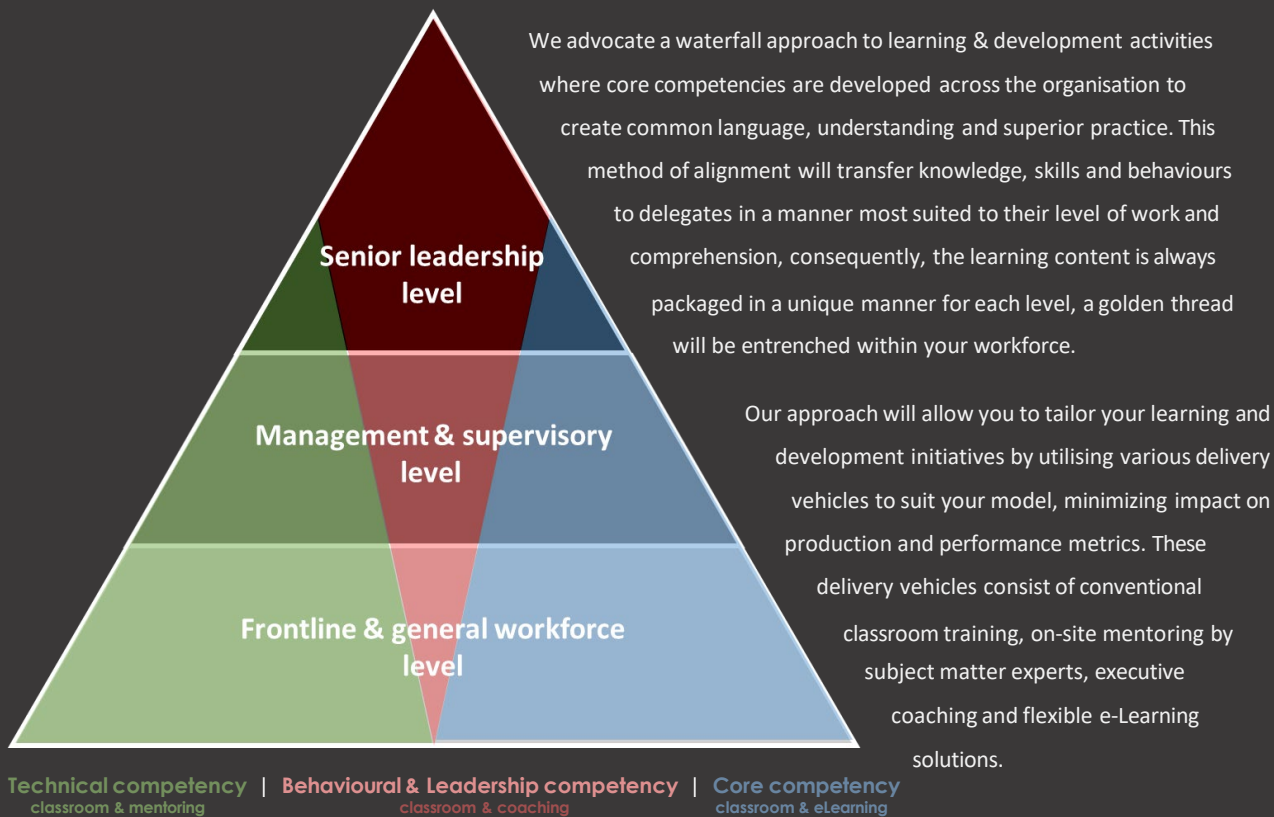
Senior leadership level

Management & supervisory level

Frontline & general workforce level

We advocate a waterfall approach to learning & development activities where core competencies are developed across the organisation to create common language, understanding and superior practice. This method of alignment will transfer knowledge, skills and behaviours to delegates in a manner most suited to their level of work and comprehension, consequently, the learning content is always packaged in a unique manner for each level, a golden thread will be entrenched within your workforce.

Our approach will allow you to tailor your learning and development initiatives by utilising various delivery vehicles to suit your model, minimizing impact on production and performance metrics. These delivery vehicles consist of conventional classroom training, on-site mentoring by subject matter experts, executive coaching and flexible e-Learning solutions.

Technical competency | Behavioural & Leadership competency | Core competency
classroom & mentoring classroom & coaching classroom & eLearning